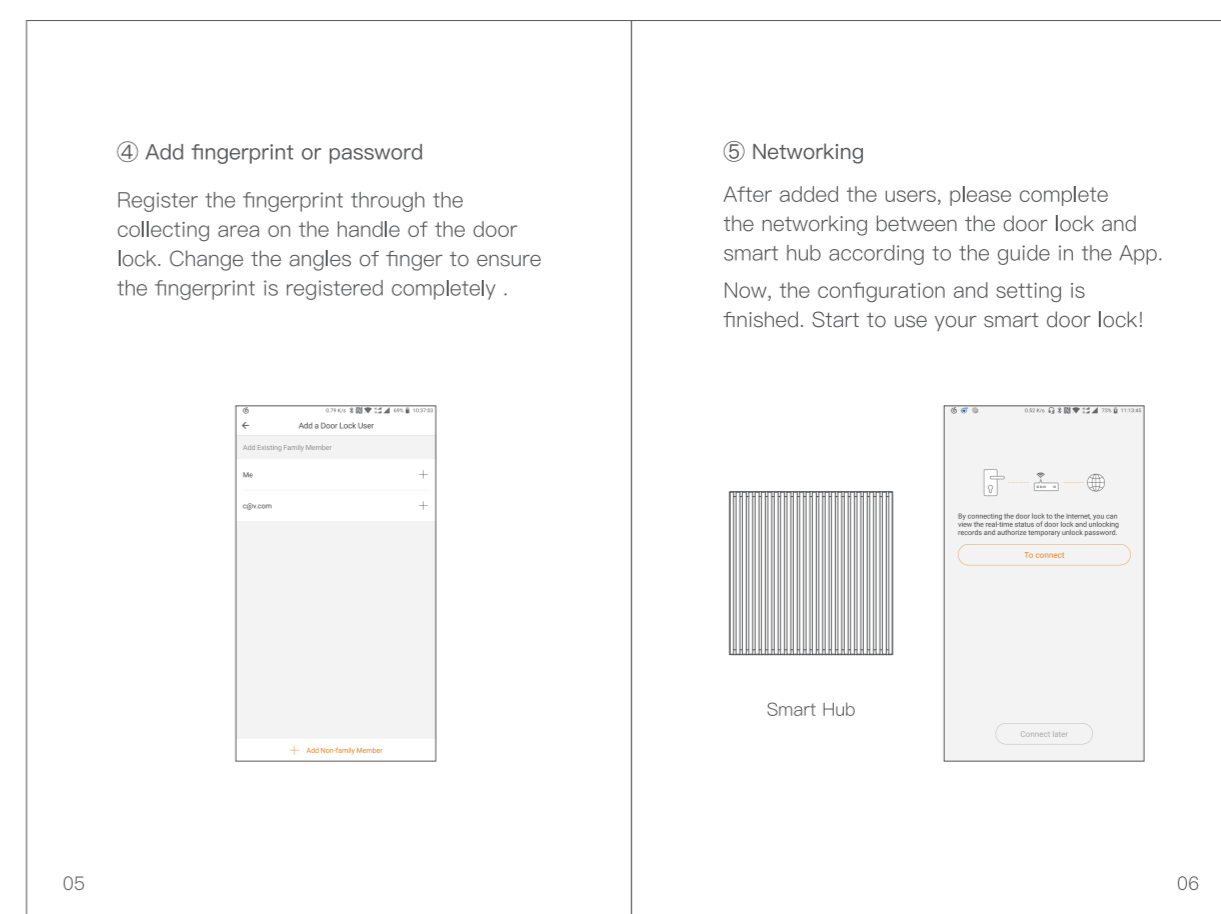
④ Add fingerprint or password

Register the fingerprint through the collecting area on the handle of the door lock. Change the angles of finger to ensure the fingerprint is registered completely .

0.79 K/s 69% 10:37:03
←
Add a Door Lock User
Add Existing Family Member
Me +
c@v.com +
+ Add Non-family Member

05

⑤ Networking

After added the users, please complete the networking between the door lock and smart hub according to the guide in the App.

Now, the configuration and setting is finished. Start to use your smart door lock!

Smart Hub

0.92 K/s 75% 11:13:45
By connecting the door lock to the Internet, you can view the real-time status of door lock and unlocking records and authorize temporary unlock password.
To connect
Connect later

06